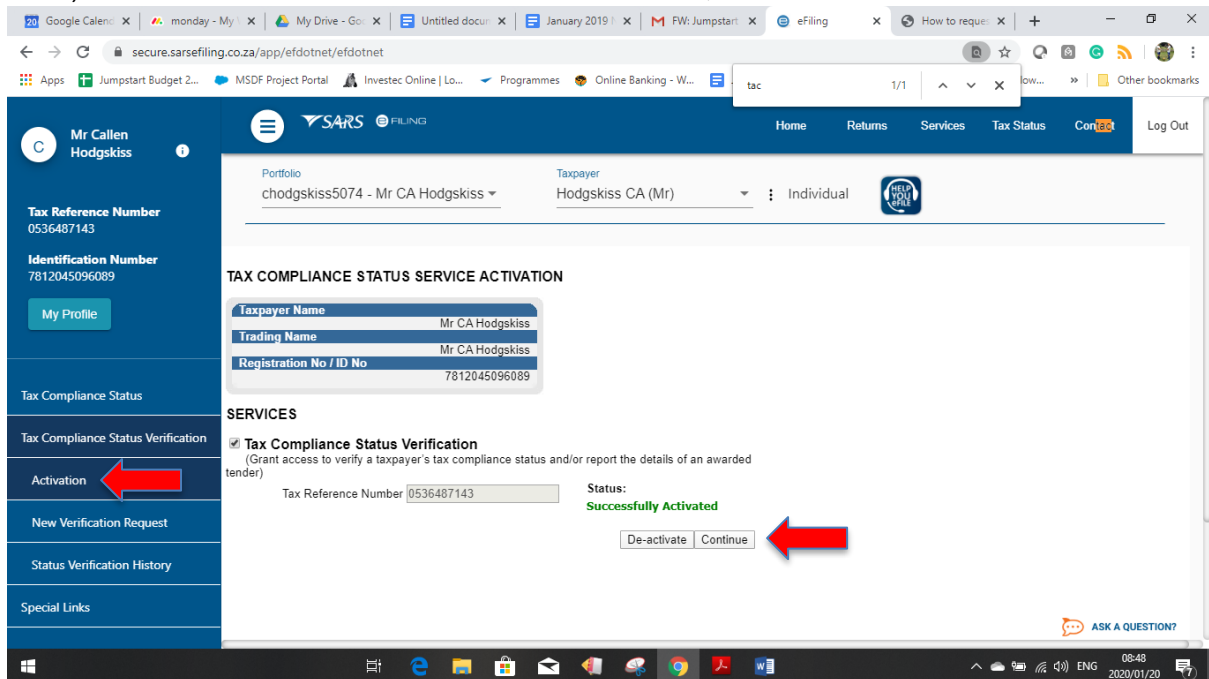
20 Google Calend × monday - My × My Drive - Go × Untitled docum × January 2019 × FW: Jumpstart × eFiling × How to reque × +

secure.sarsefiling.co.za/app/efdotnet/efdotnet

Apps Jumpstart Budget 2... MSDF Project Portal Investec Online | Lo... Programmes Online Banking - W... tac 1/1 low... » Other bookmarks

C Mr Callen Hodgskiss

SARS eFILING

Home Returns Services Tax Status Contact Log Out

Portfolio
chodgskiss5074 - Mr CA Hodgskiss

Taxpayer
Hodgskiss CA (Mr)

Individual

HELP YOU eFILE

Tax Reference Number
0536487143

Identification Number
7812045096089

My Profile

Tax Compliance Status

Tax Compliance Status Verification

Activation

New Verification Request

Status Verification History

Special Links

TAX COMPLIANCE STATUS SERVICE ACTIVATION

| Taxpayer Name |
|---|
| Mr CA Hodgskiss |
| Trading Name |
| Mr CA Hodgskiss |
| Registration No / ID No |
| 7812045096089 |

SERVICES

Tax Compliance Status Verification
(Grant access to verify a taxpayer's tax compliance status and/or report the details of an awarded tender)

Tax Reference Number 0536487143

Status:
Successfully Activated

De-activate Continue

ASK A QUESTION?

ENG 08:48 2020/01/20 7